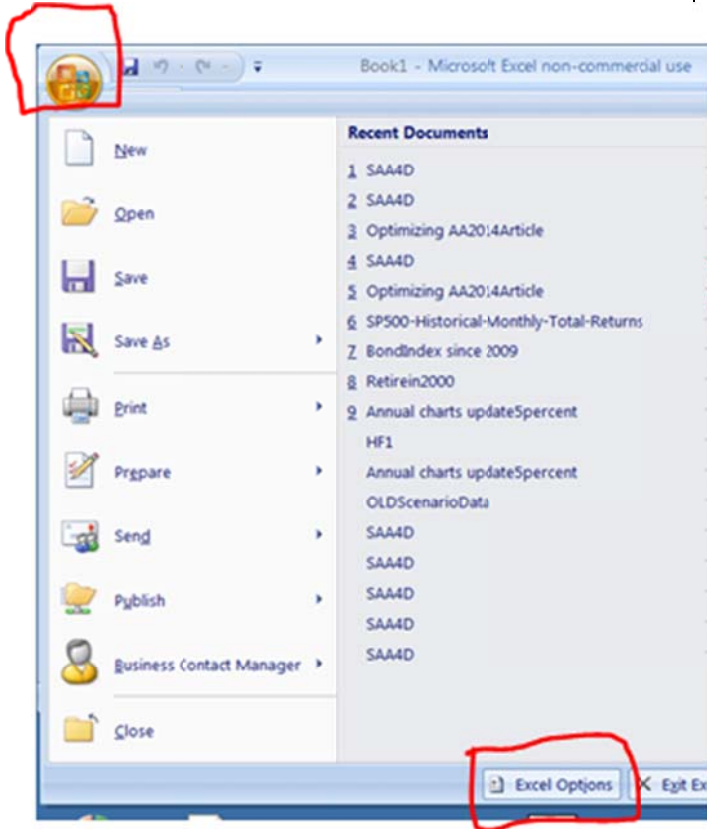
Book1 - Microsoft Excel non-commercial use

New

Open

Save

Save As

Print

Prepare

Send

Publish

Business Contact Manager

Close

Recent Documents

1 SAA4D

2 SAA4D

3 Optimizing AA2014Article

4 SAA4D

5 Optimizing AA2014Article

6 SP500-Historical-Monthly-Total-Returns

7 BondIndex since 2009

8 Retirein2000

9 Annual charts update5percent

HF1

Annual charts update5percent

OLDScenarioData

SAA4D

SAA4D

SAA4D

SAA4D

SAA4D

Excel Options

Exit Ex